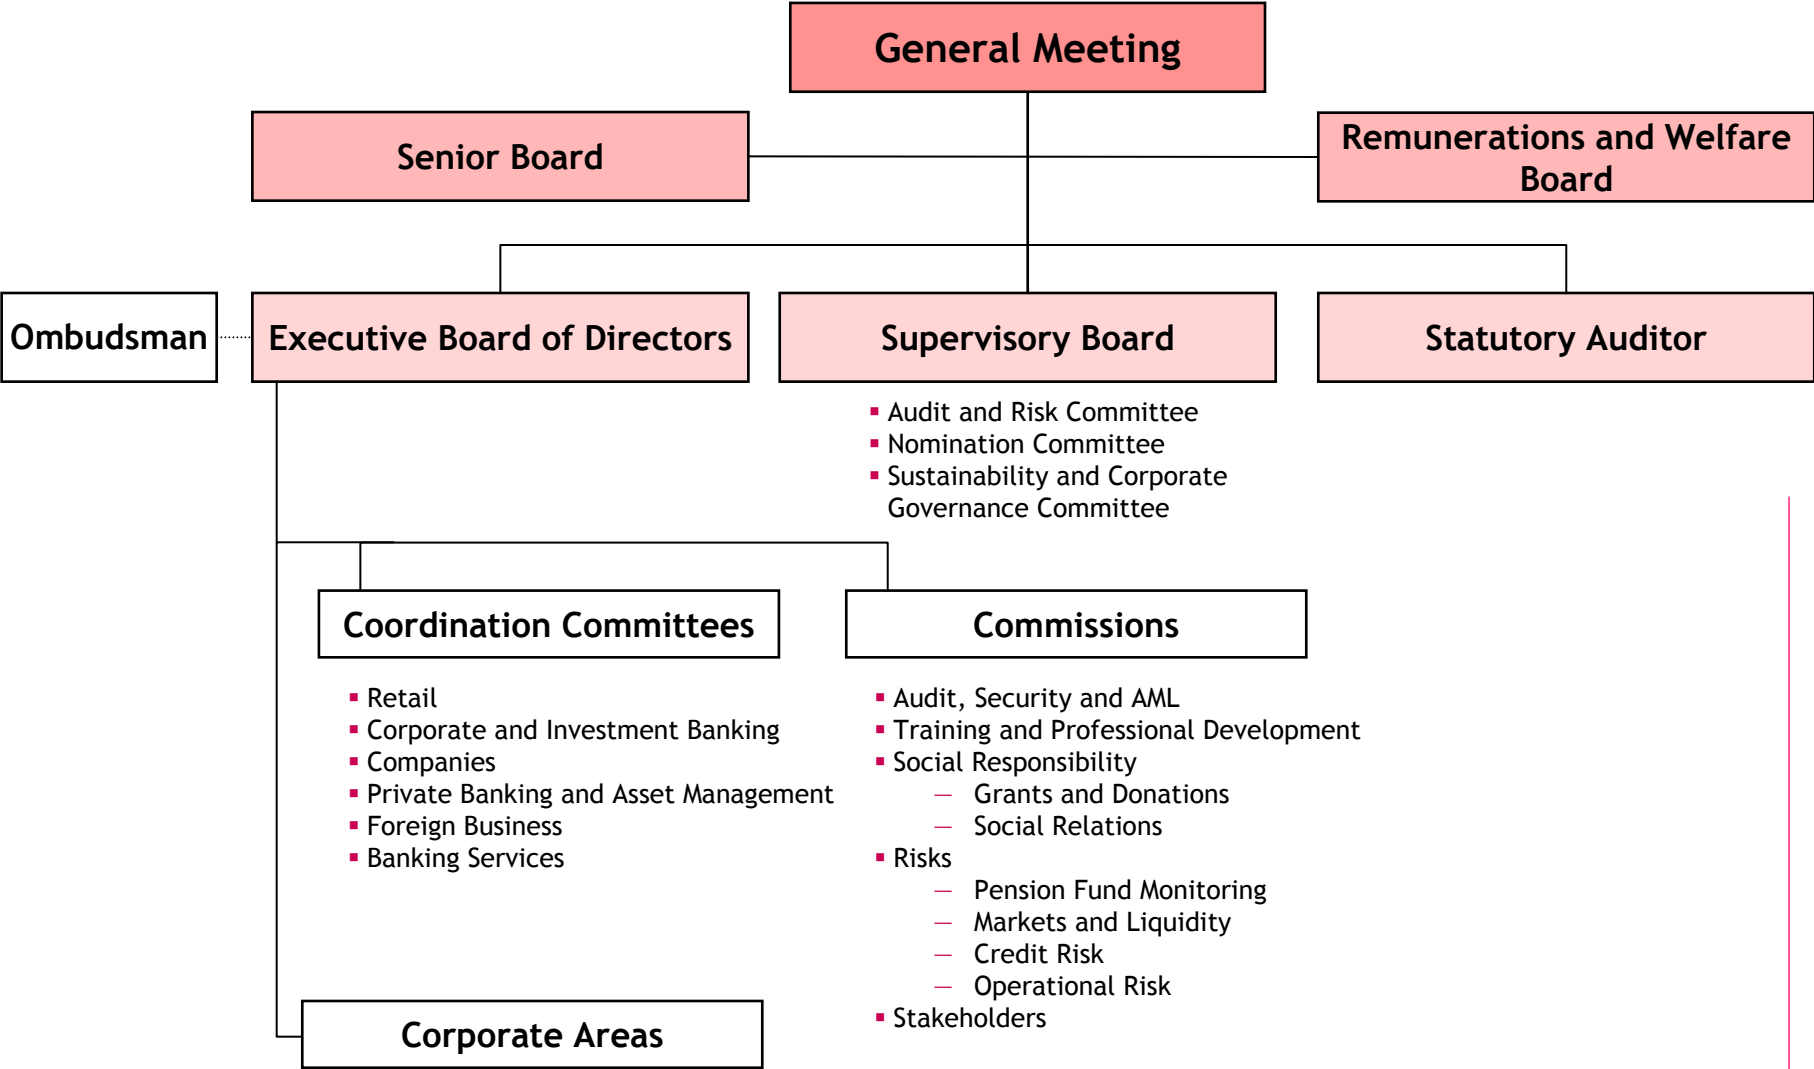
General Meeting

Senior Board

Remunerations and Welfare Board

Ombudsman

Executive Board of Directors

Supervisory Board

Statutory Auditor

- Audit and Risk Committee
- Nomination Committee
- Sustainability and Corporate Governance Committee

Coordination Committees

Commissions

- Retail
- Corporate and Investment Banking
- Companies
- Private Banking and Asset Management
- Foreign Business
- Banking Services

- Audit, Security and AML
- Training and Professional Development
- Social Responsibility
  - Grants and Donations
  - Social Relations
- Risks
  - Pension Fund Monitoring
  - Markets and Liquidity
  - Credit Risk
  - Operational Risk
- Stakeholders

Corporate Areas